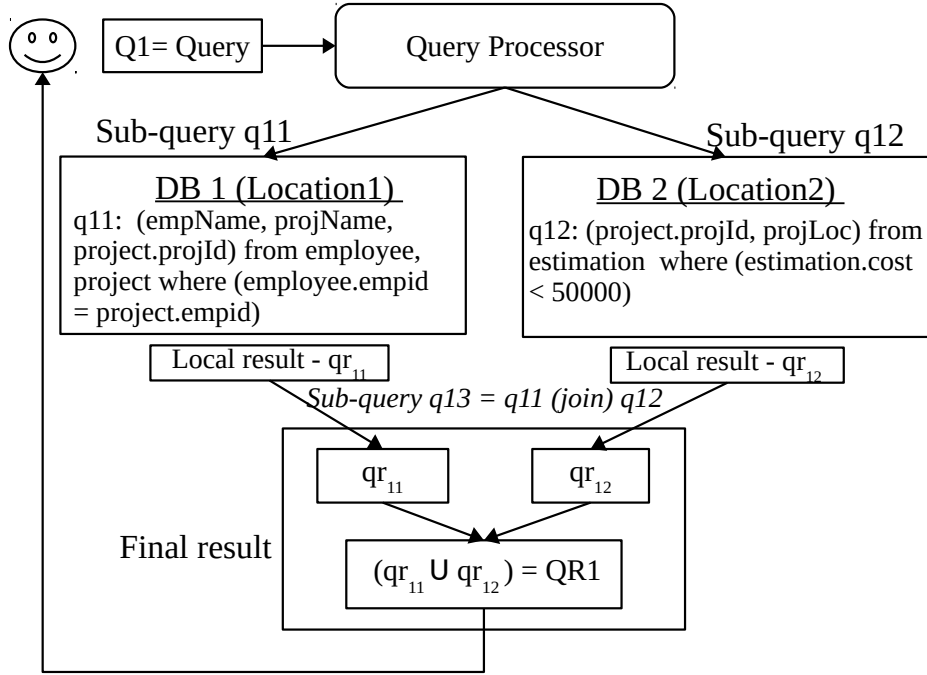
Q1= Query

Query Processor

Sub-query q11

Sub-query q12

DB 1 (Location1)

q11: (empName, projName, project.projId) from employee, project where (employee.empid = project.empid)

DB 2 (Location2)

q12: (project.projId, projLoc) from estimation where (estimation.cost < 50000)

Local result - $qr_{11}$

Local result - $qr_{12}$

Sub-query q13 = q11 (join) q12

$qr_{11}$

$qr_{12}$

Final result

$(qr_{11} \cup qr_{12})$ = QR1